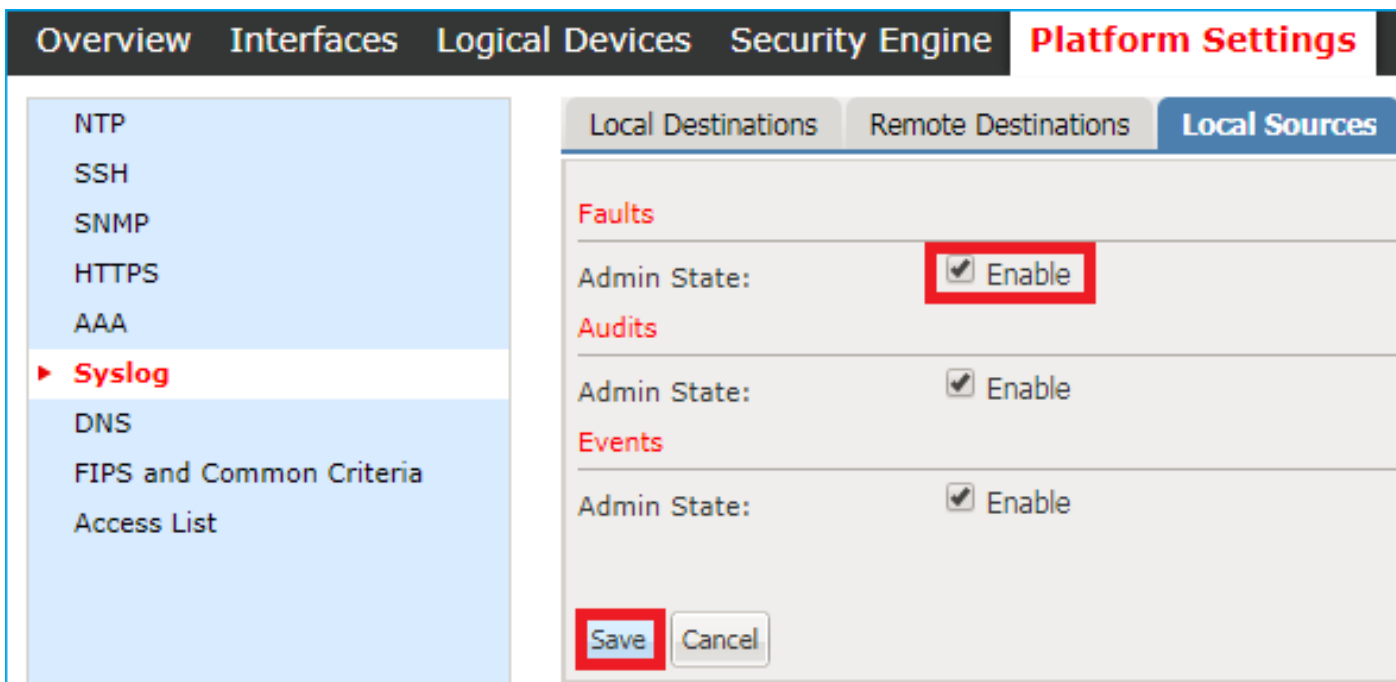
Overview Interfaces Logical Devices Security Engine Platform Settings

NTP
SSH
SNMP
HTTPS
AAA
Syslog
DNS
FIPS and Common Criteria
Access List

Local Destinations Remote Destinations Local Sources

Faults
Admin State: Enable
Audits
Admin State: Enable
Events
Admin State: Enable

Save Cancel